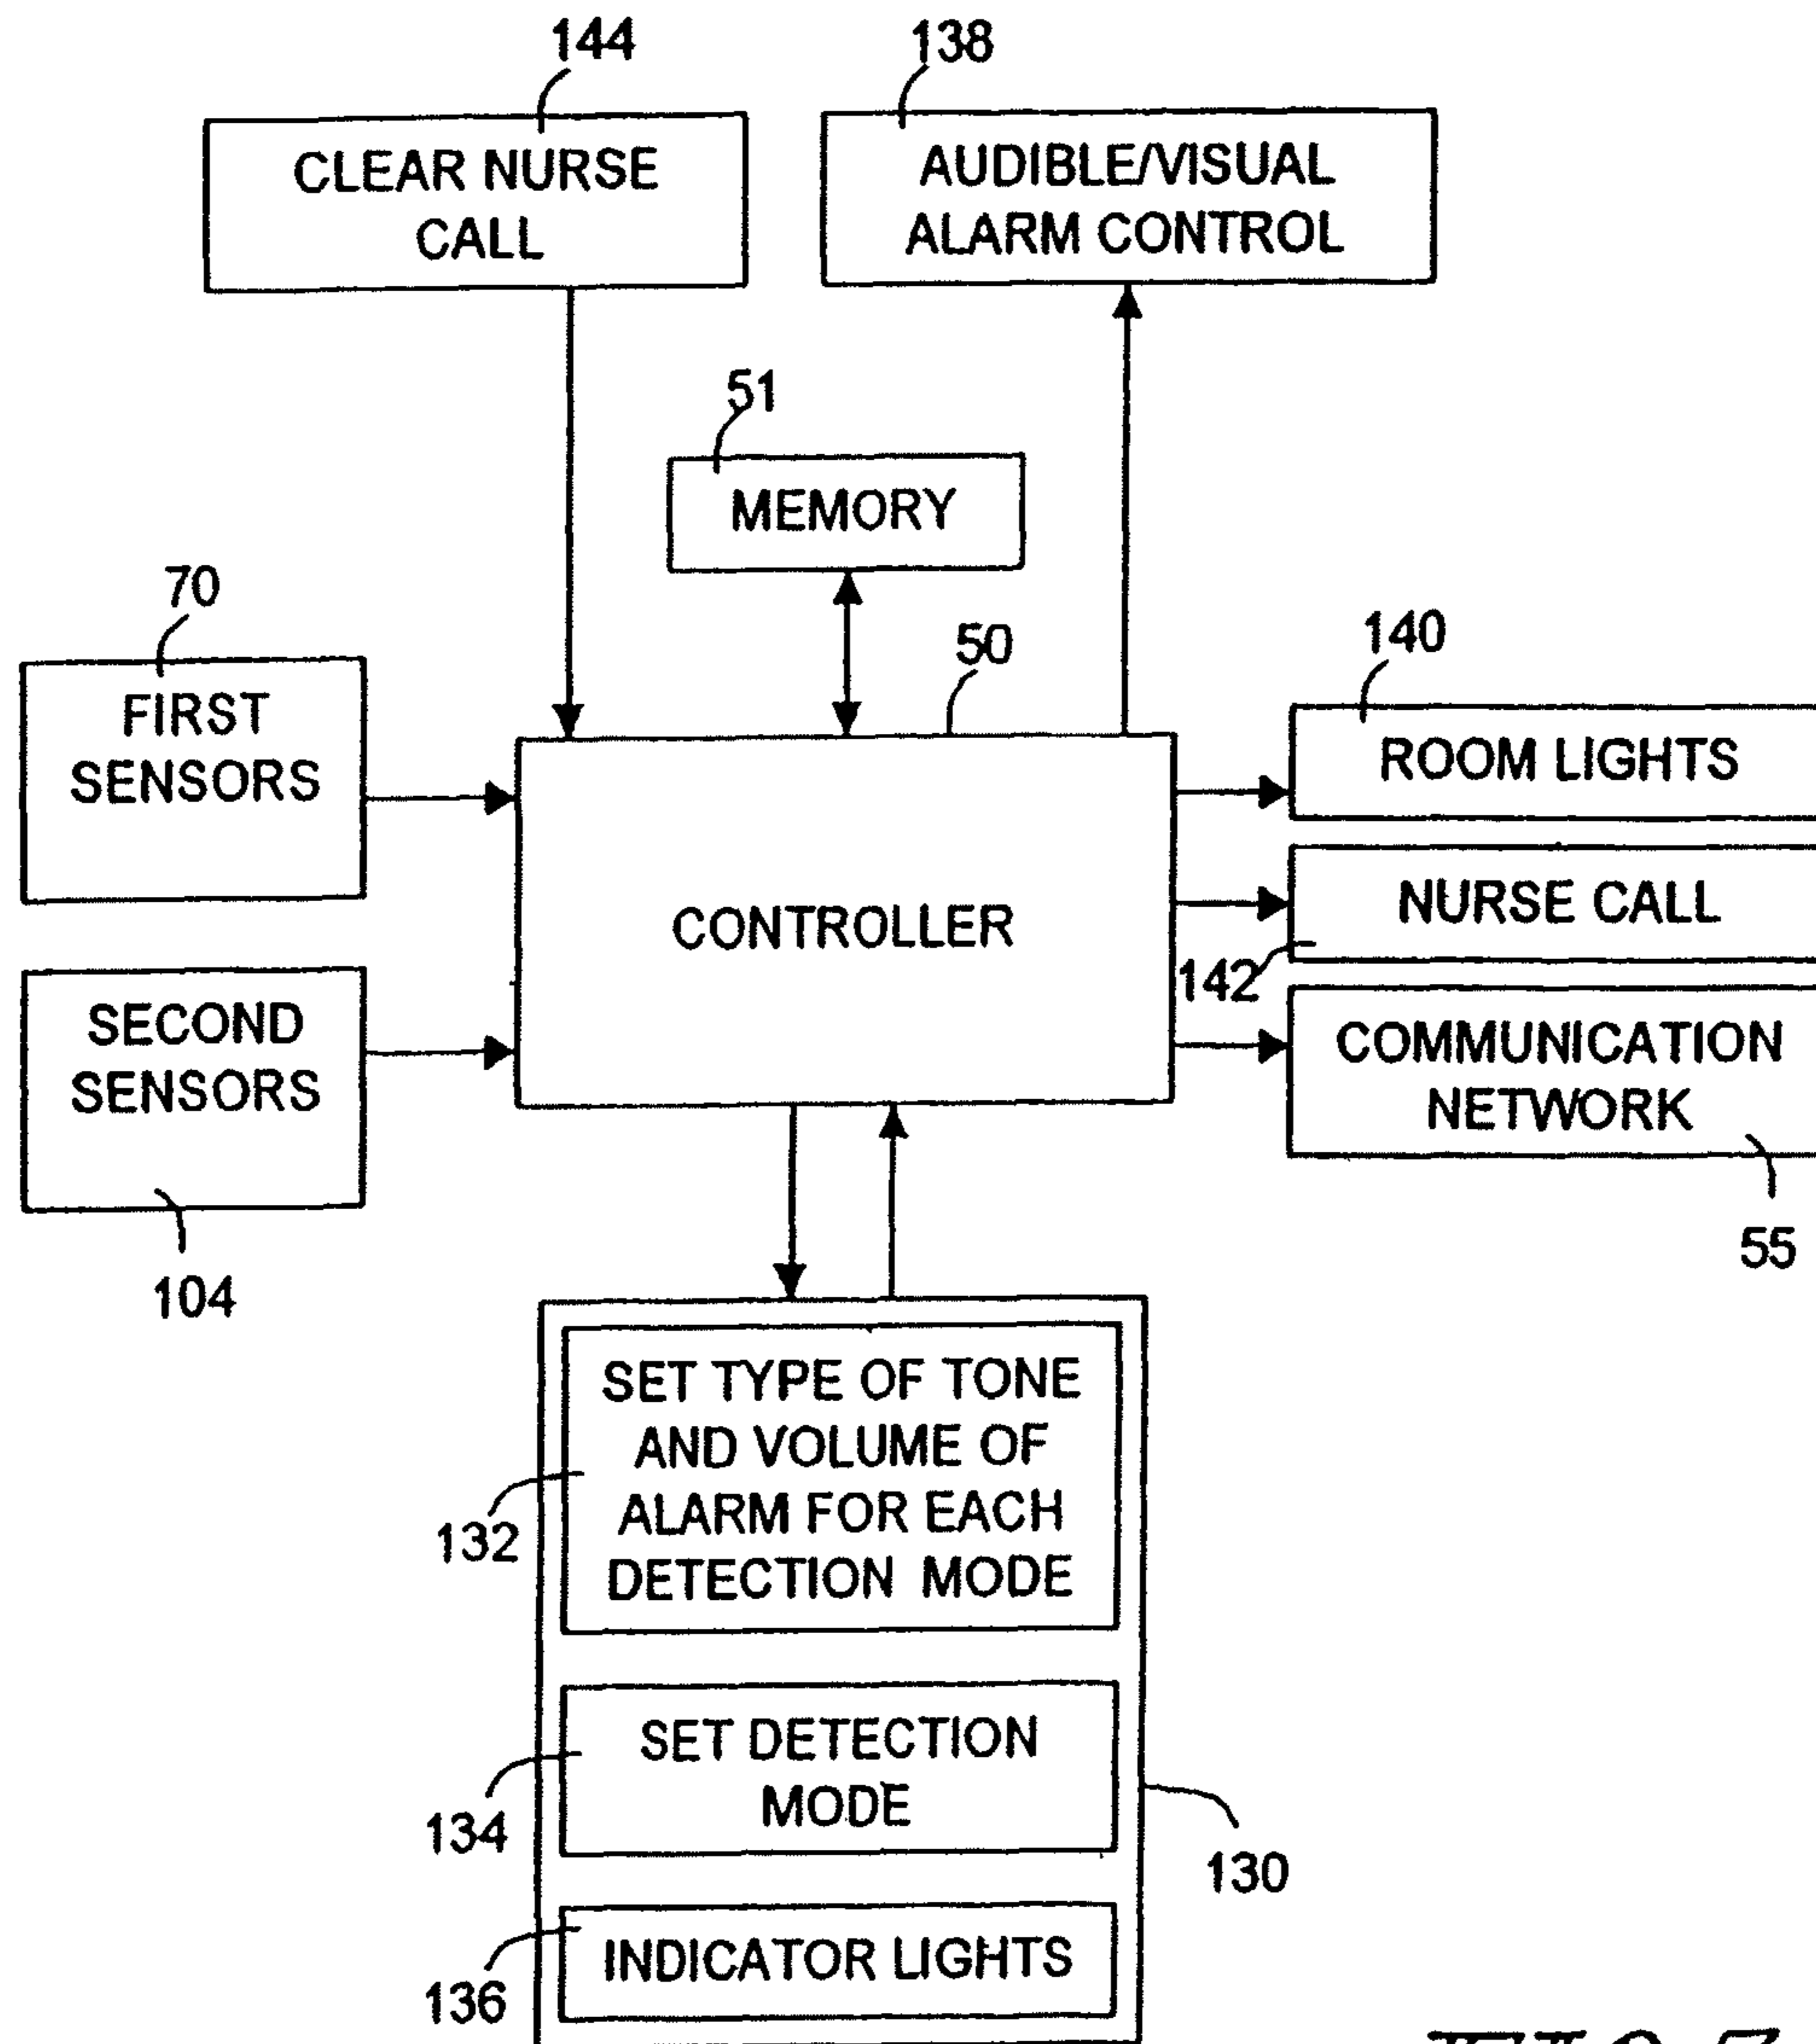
144

CLEAR NURSE CALL

138

AUDIBLE/VISUAL ALARM CONTROL

51

MEMORY

70

FIRST SENSORS

50

CONTROLLER

140

ROOM LIGHTS

NURSE CALL

142

COMMUNICATION NETWORK

55

SECOND SENSORS

104

SET TYPE OF TONE AND VOLUME OF ALARM FOR EACH DETECTION MODE

132

SET DETECTION MODE

134

130

INDICATOR LIGHTS

136

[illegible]